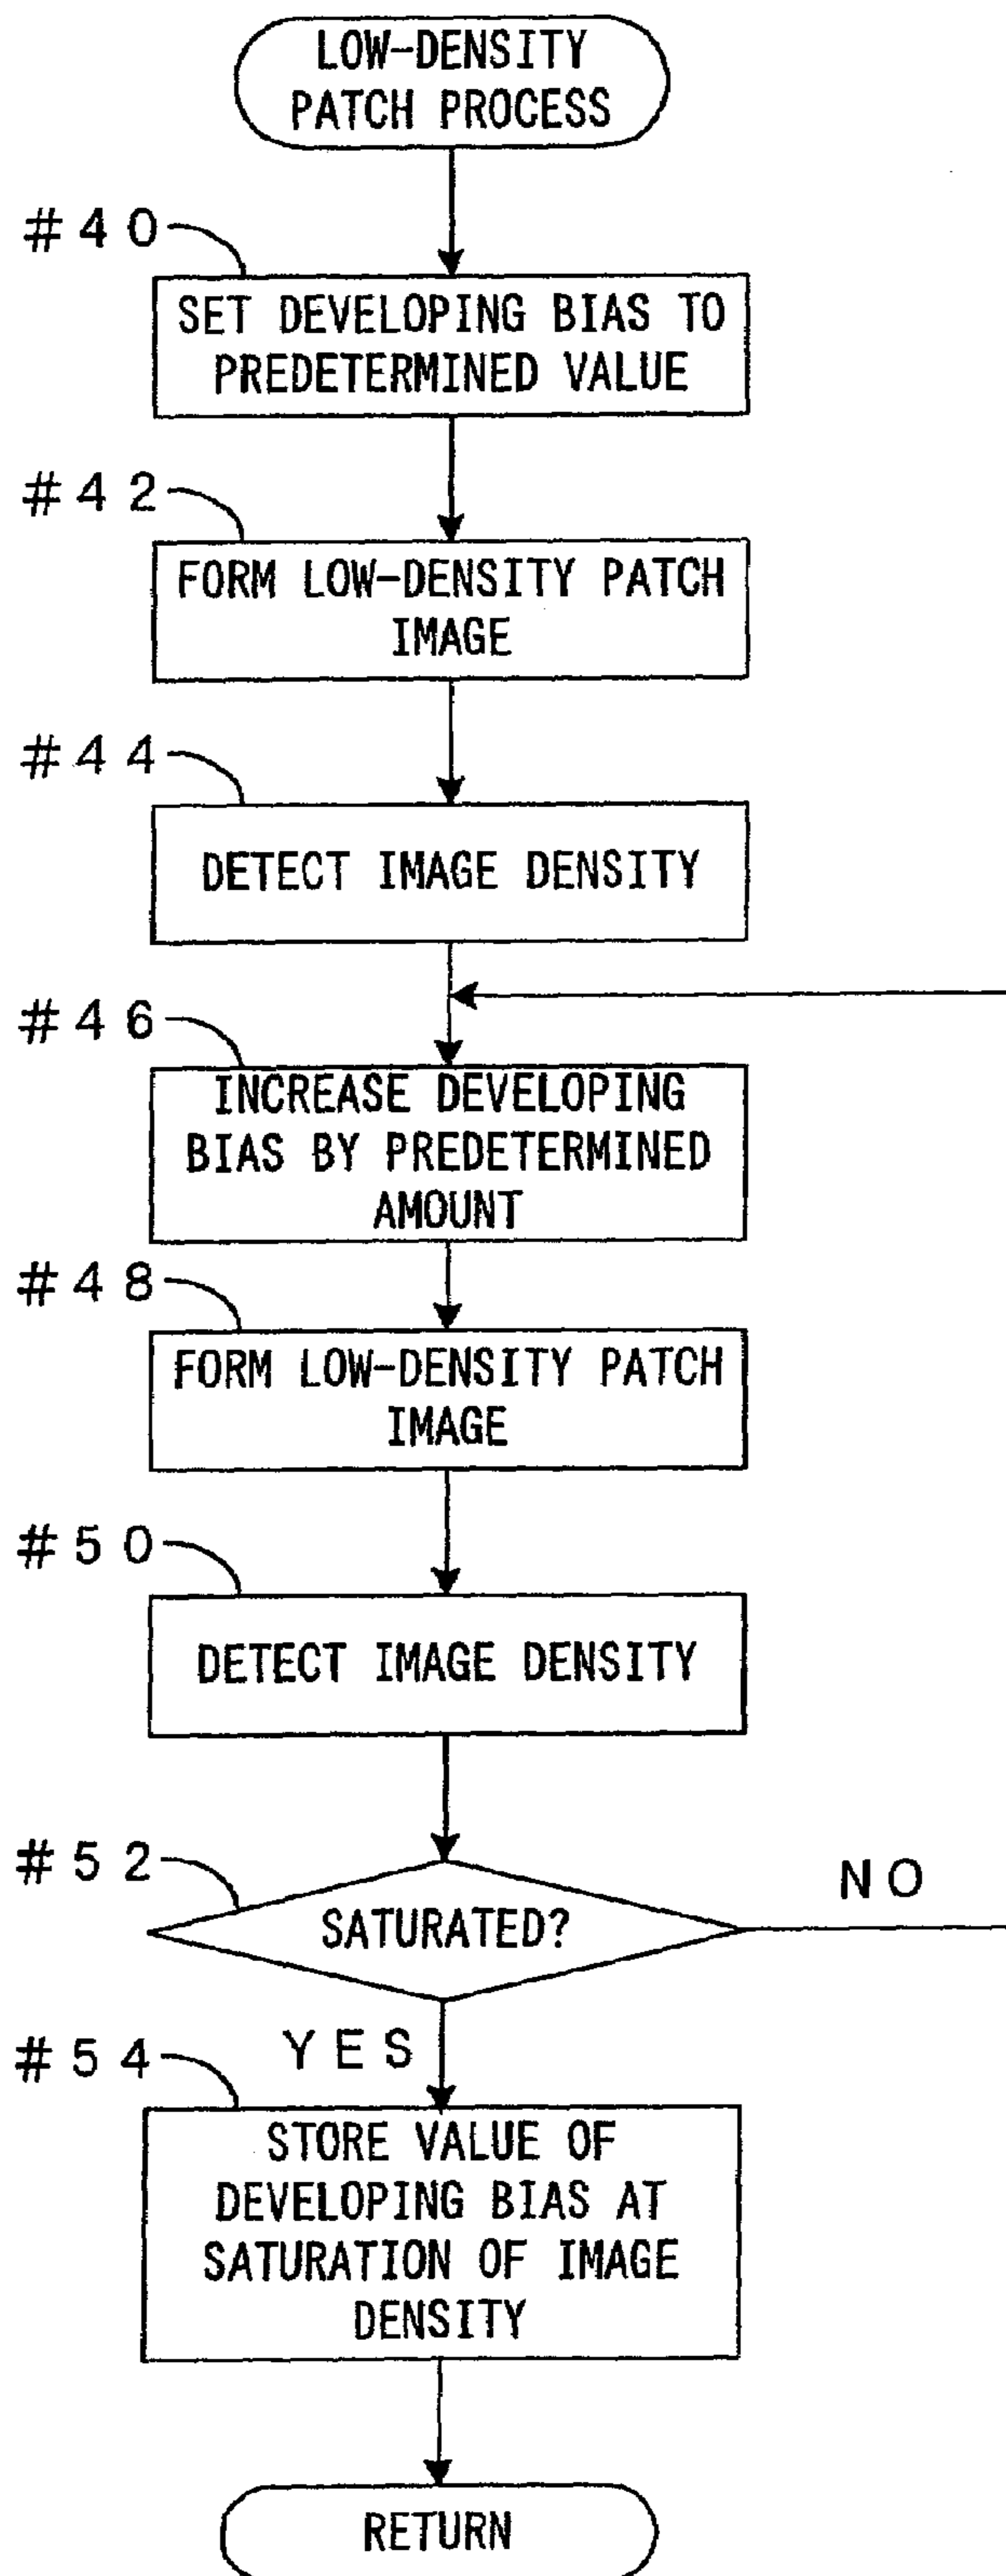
LOW-DENSITY PATCH PROCESS

#40
SET DEVELOPING BIAS TO PREDETERMINED VALUE

#42
FORM LOW-DENSITY PATCH IMAGE

#44
DETECT IMAGE DENSITY

#46
INCREASE DEVELOPING BIAS BY PREDETERMINED AMOUNT

#48
FORM LOW-DENSITY PATCH IMAGE

#50
DETECT IMAGE DENSITY

#52
SATURATED?

NO

YES

#54
STORE VALUE OF DEVELOPING BIAS AT SATURATION OF IMAGE DENSITY

RETURN